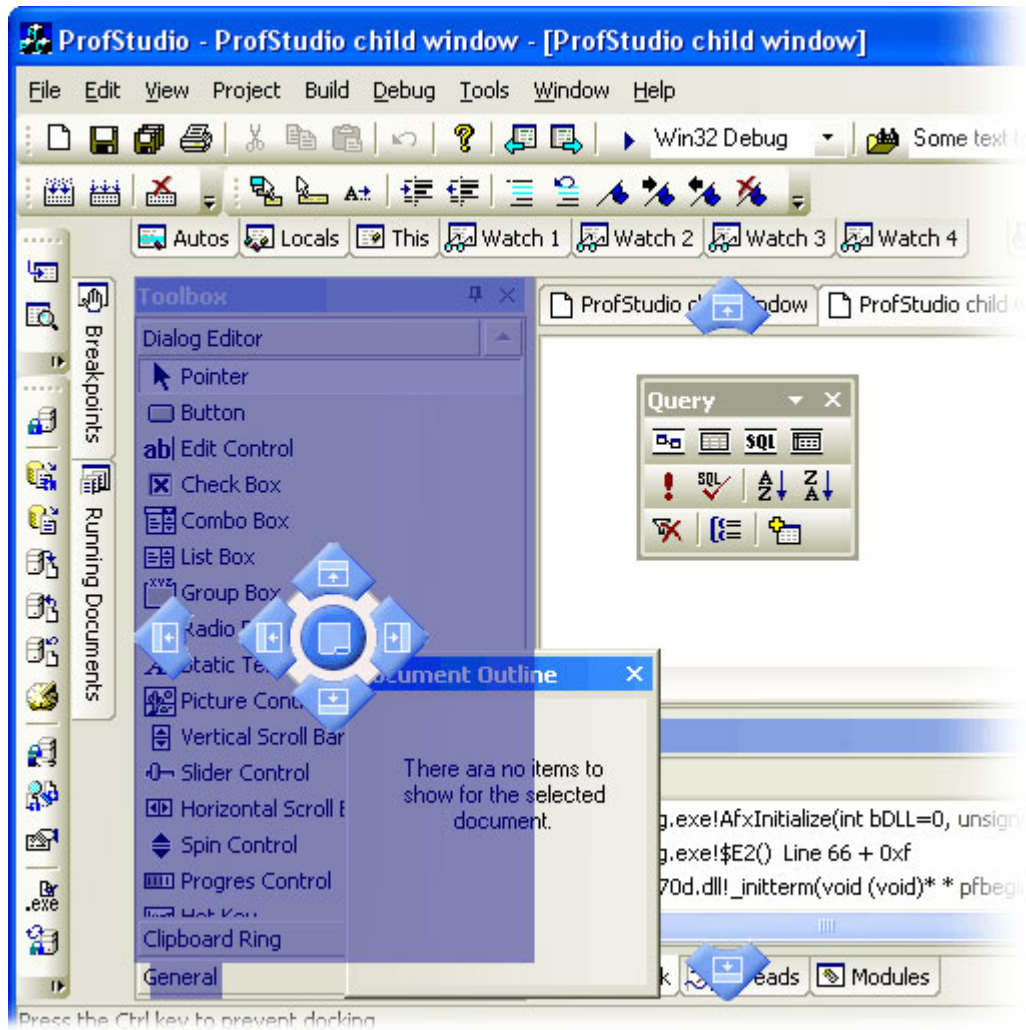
ProfStudio - ProfStudio child window - [ProfStudio child window]

File Edit View Project Build Debug Tools Window Help

Win32 Debug

Some text

Autos Locals This Watch 1 Watch 2 Watch 3 Watch 4

Breakpoints

Running Documents

Toolbox

Dialog Editor

Pointer

Button

Edit Control

Check Box

Combo Box

List Box

Group Box

Radio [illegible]

Static Te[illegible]

Picture Cont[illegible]

Vertical Scroll Bar

Slider Control

Horizontal Scroll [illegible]

Spin Control

Progres Control

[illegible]

Clipboard Ring

General

ProfStudio c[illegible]ndow

ProfStudio child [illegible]

Query

SQL

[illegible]ocument Outline

There ara no items to show for the selected document.

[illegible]g.exe!AfxInitialize(int bDLL=0, unsign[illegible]

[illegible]g.exe!$E2() Line 66 + 0xf

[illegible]70d.dll!_initterm(void (void)* * pfbeg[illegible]

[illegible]k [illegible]eads Modules

Press the Ctrl key to prevent docking